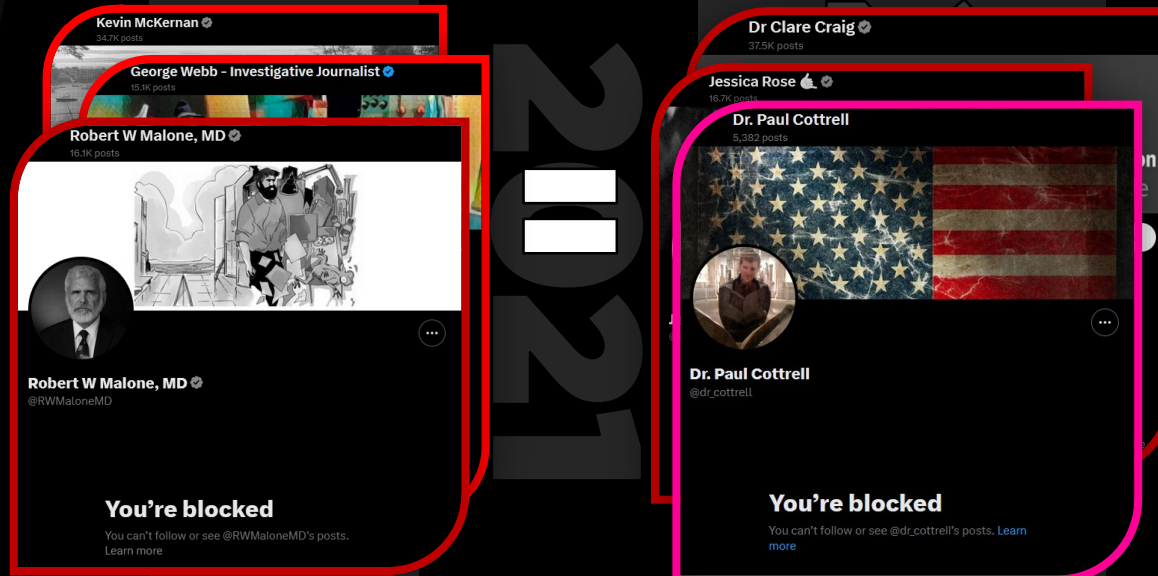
Kevin McKernan
34.7K posts

George Webb - Investigative Journalist
15.1K posts

Robert W Malone, MD
16.1K posts

Robert W Malone, MD
@RWMaloneMD

You're blocked
You can't follow or see @RWMaloneMD's posts.
Learn more

2021

Dr Clare Craig
37.5K posts

Jessica Rose
16.7K posts

Dr. Paul Cottrell
5,382 posts

Dr. Paul Cottrell
@dr_cottrell

You're blocked
You can't follow or see @dr_cottrell's posts. Learn more